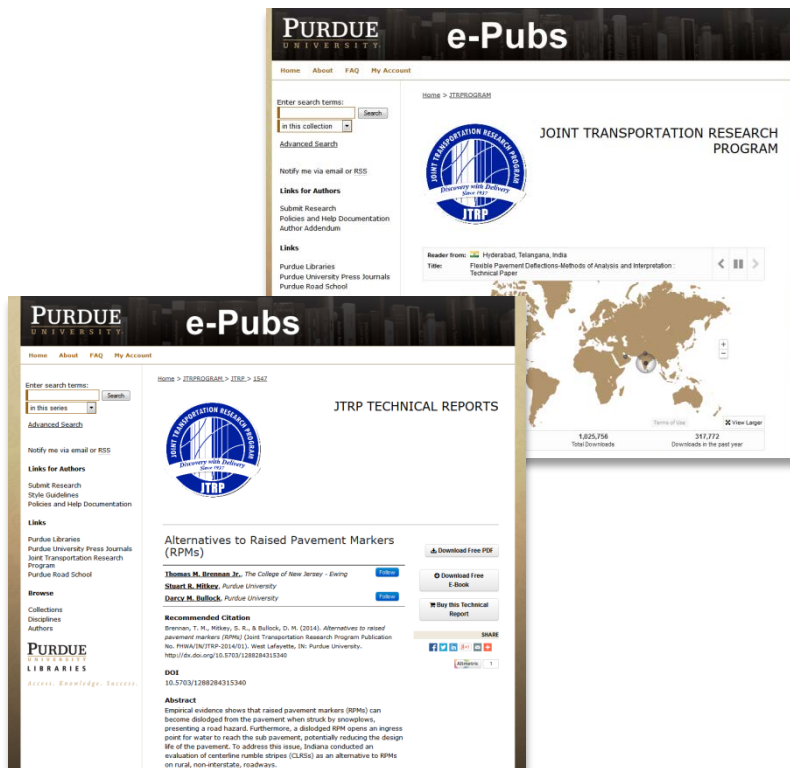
PURDUE UNIVERSITY e-Pubs

Home About FAQ My Account

Enter search terms:
Search
in this collection
Advanced Search

Notify me via email or RSS

Links for Authors
Submit Research
Policies and Help Documentation
Author Addendum

Links
Purdue Libraries
Purdue University Press Journals
Purdue Road School

Home > JTRPROGRAM

JOINT TRANSPORTATION RESEARCH PROGRAM

JOINT TRANSPORTATION RESEARCH PROGRAM Discovery with Delivery Since 1937 JTRP

Reader from: Hyderabad, Telangana, India
Title: Flexible Pavement Deflections-Methods of Analysis and Interpretation : Technical Paper

Terms of Use
View Larger
1,025,756 Total Downloads
317,772 Downloads in the past year

PURDUE UNIVERSITY e-Pubs

Home About FAQ My Account

Enter search terms:
Search
in this series
Advanced Search

Notify me via email or RSS

Links for Authors
Submit Research
Style Guidelines
Policies and Help Documentation

Links
Purdue Libraries
Purdue University Press Journals
Joint Transportation Research Program
Purdue Road School

Browse
Collections
Disciplines
Authors

PURDUE UNIVERSITY LIBRARIES
Access. Knowledge. Success.

Home > JTRPROGRAM > JTRP > 1547

JTRP TECHNICAL REPORTS

JOINT TRANSPORTATION RESEARCH PROGRAM Discovery with Delivery Since 1937 JTRP

Alternatives to Raised Pavement Markers (RPMs)

Thomas M. Brennan Jr., The College of New Jersey - Ewing Follow
Stuart R. Mitkey, Purdue University
Darcy M. Bullock, Purdue University Follow

Download Free PDF
Download Free E-Book
Buy this Technical Report

SHARE

Altmetric 1

Recommended Citation
Brennan, T. M., Mitkey, S. R., & Bullock, D. M. (2014). Alternatives to raised pavement markers (RPMs) (Joint Transportation Research Program Publication No. FHWA/IN/JTRP-2014/01). West Lafayette, IN: Purdue University. http://dx.doi.org/10.5703/1288284315340

DOI
10.5703/1288284315340

Abstract
Empirical evidence shows that raised pavement markers (RPMs) can become dislodged from the pavement when struck by snowplows, presenting a road hazard. Furthermore, a dislodged RPM opens an ingress point for water to reach the sub pavement, potentially reducing the design life of the pavement. To address this issue, Indiana conducted an evaluation of centerline rumble stripes (CLRSs) as an alternative to RPMs on rural, non-interstate, roadways.